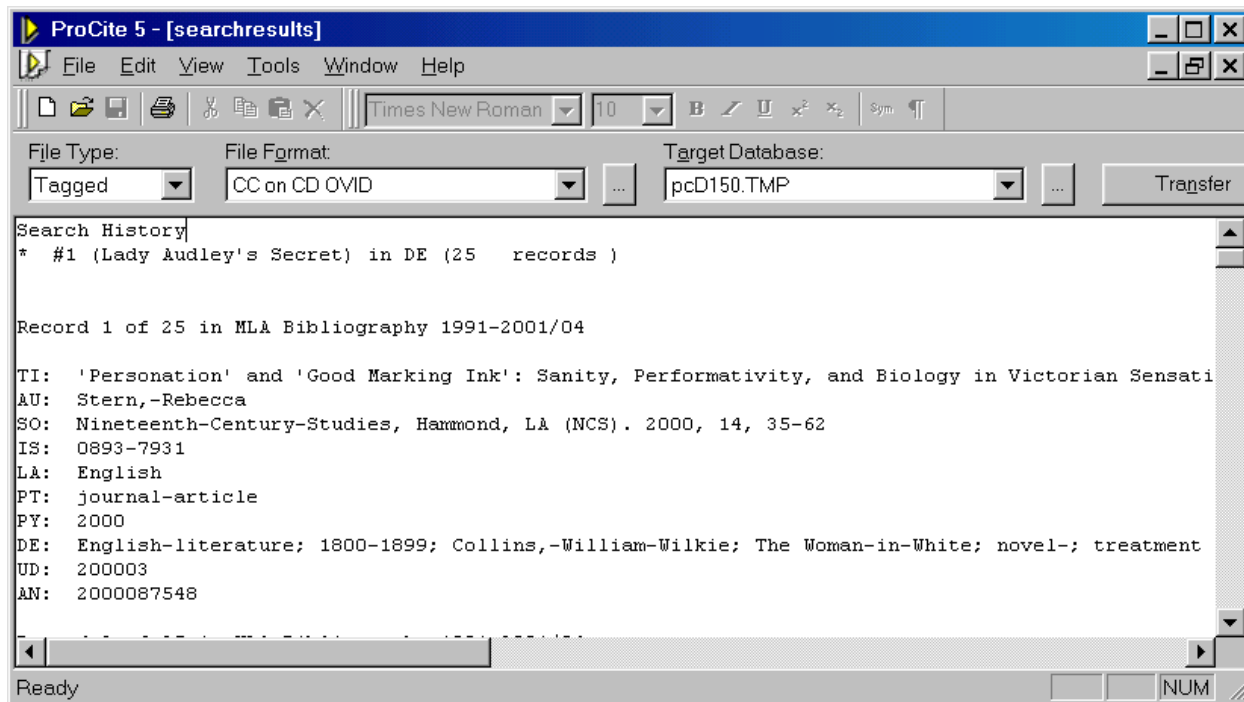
ProCite 5 - [searchresults]

File Edit View Tools Window Help

Times New Roman 10

File Type: File Format: Target Database:

Tagged CC on CD OVID ... pcD150.TMP ... Transfer

Search History
* #1 (Lady Audley's Secret) in DE (25 records )

Record 1 of 25 in MLA Bibliography 1991-2001/04

TI: 'Personation' and 'Good Marking Ink': Sanity, Performativity, and Biology in Victorian Sensati
AU: Stern,-Rebecca
SO: Nineteenth-Century-Studies, Hammond, LA (NCS). 2000, 14, 35-62
IS: 0893-7931
LA: English
PT: journal-article
PY: 2000
DE: English-literature; 1800-1899; Collins,-William-Wilkie; The Woman-in-White; novel-; treatment
UD: 200003
AN: 2000087548

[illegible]

Ready NUM